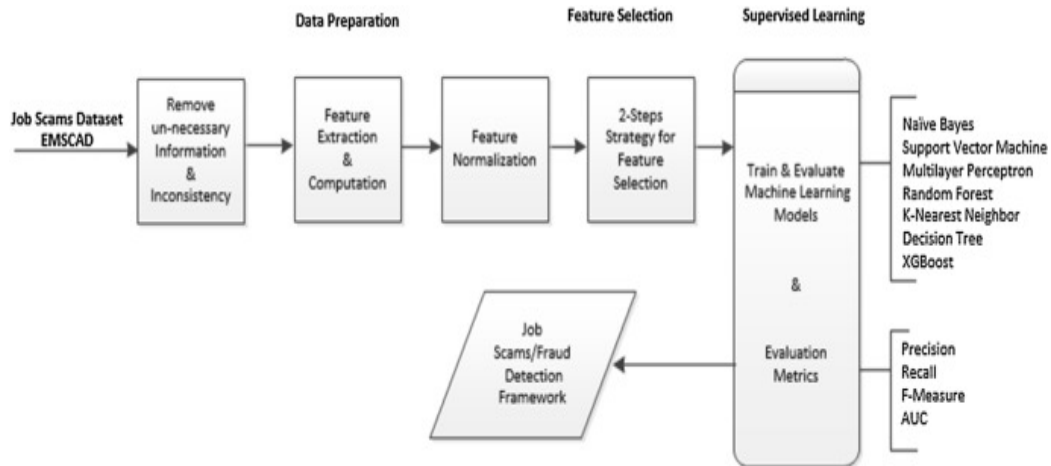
Data Preparation

Feature Selection

Supervised Learning

Job Scams Dataset EMSCAD

Remove un-necessary Information & Inconsistency

Feature Extraction & Computation

Feature Normalization

2-Steps Strategy for Feature Selection

Train & Evaluate Machine Learning Models

&

Evaluation Metrics

Naive Bayes
Support Vector Machine
Multilayer Perceptron
Random Forest
K-Nearest Neighbor
Decision Tree
XGBoost

Precision
Recall
F-Measure
AUC

Job Scams/Fraud Detection Framework